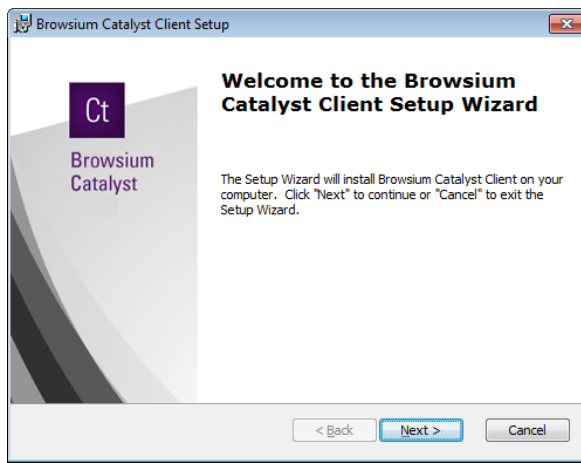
Browsium Catalyst Client Setup

Ct

Browsium Catalyst

Welcome to the Browsium Catalyst Client Setup Wizard

The Setup Wizard will install Browsium Catalyst Client on your computer. Click "Next" to continue or "Cancel" to exit the Setup Wizard.

< Back

Next >

Cancel